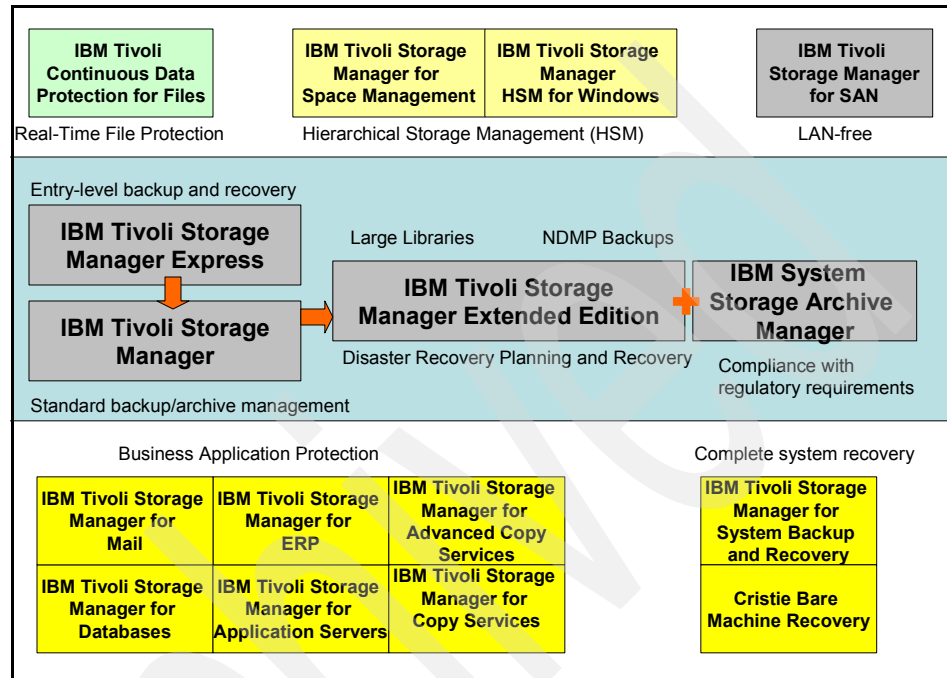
IBM Tivoli Continuous Data Protection for Files

Real-Time File Protection

IBM Tivoli Storage Manager for Space Management

IBM Tivoli Storage Manager HSM for Windows

Hierarchical Storage Management (HSM)

IBM Tivoli Storage Manager for SAN

LAN-free

Entry-level backup and recovery

IBM Tivoli Storage Manager Express

IBM Tivoli Storage Manager

Standard backup/archive management

Large Libraries

NDMP Backups

IBM Tivoli Storage Manager Extended Edition

Disaster Recovery Planning and Recovery

IBM System Storage Archive Manager

Compliance with regulatory requirements

Business Application Protection

| IBM Tivoli Storage Manager for Mail | IBM Tivoli Storage Manager for ERP | IBM Tivoli Storage Manager for Advanced Copy Services |
|---|---|---|
| IBM Tivoli Storage Manager for Databases | IBM Tivoli Storage Manager for Application Servers | IBM Tivoli Storage Manager for Copy Services |

Complete system recovery

IBM Tivoli Storage Manager for System Backup and Recovery

Cristie Bare Machine Recovery